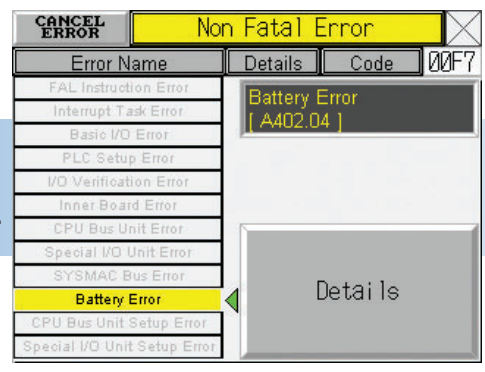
CANCEL ERROR

Non Fatal Error

Error Name

Details

Code

00F7

FAL Instruction Error

Interrupt Task Error

Basic I/O Error

PLC Setup Error

I/O Verification Error

Inner Board Error

CPU Bus Unit Error

Special I/O Unit Error

SYSMAC Bus Error

Battery Error

CPU Bus Unit Setup Error

Special I/O Unit Setup Error

Battery Error
[ A402.04 ]

Details